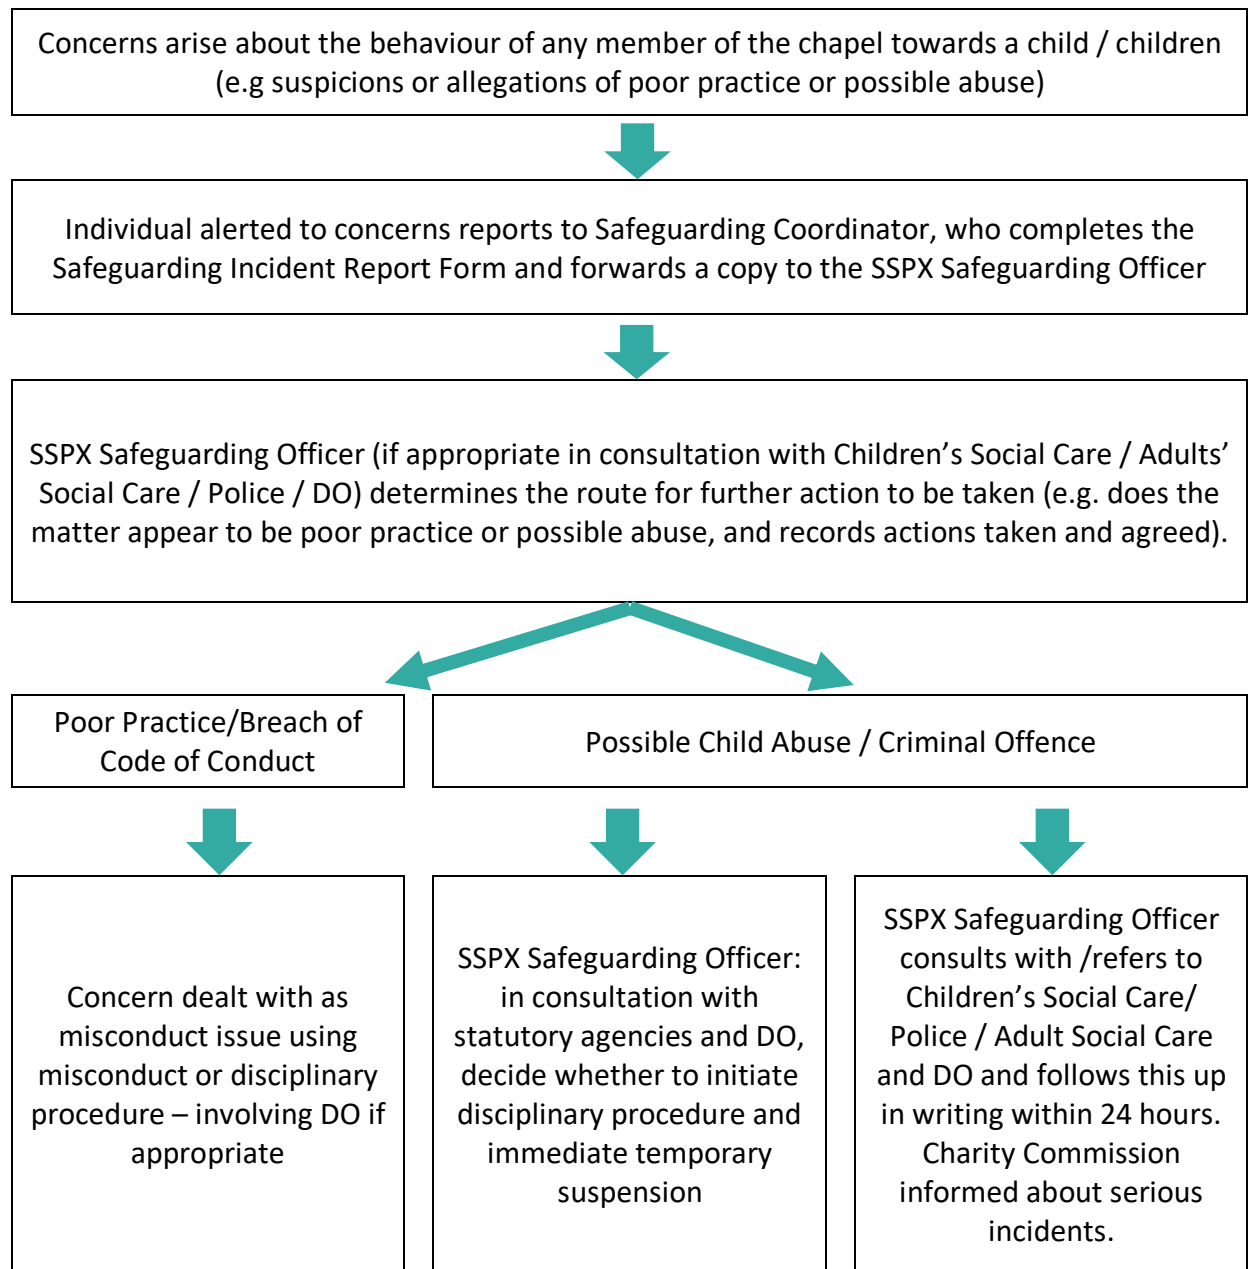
Concerns arise about the behaviour of any member of the chapel towards a child / children (e.g suspicions or allegations of poor practice or possible abuse)

Individual alerted to concerns reports to Safeguarding Coordinator, who completes the Safeguarding Incident Report Form and forwards a copy to the SSPX Safeguarding Officer

SSPX Safeguarding Officer (if appropriate in consultation with Children's Social Care / Adults' Social Care / Police / DO) determines the route for further action to be taken (e.g. does the matter appear to be poor practice or possible abuse, and records actions taken and agreed).

Poor Practice/Breach of Code of Conduct

Possible Child Abuse / Criminal Offence

Concern dealt with as misconduct issue using misconduct or disciplinary procedure – involving DO if appropriate

SSPX Safeguarding Officer: in consultation with statutory agencies and DO, decide whether to initiate disciplinary procedure and immediate temporary suspension

SSPX Safeguarding Officer consults with /refers to Children's Social Care/ Police / Adult Social Care and DO and follows this up in writing within 24 hours. Charity Commission informed about serious incidents.